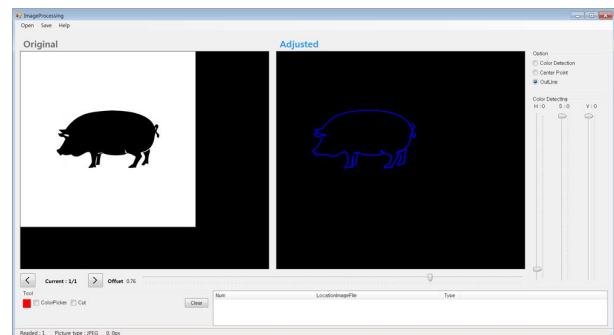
ImageProcessing
Open Save Help

Original

Adjusted

Option
Color Detection
Center Point
OutLine

Color Detecting
H : 0 S : 0 V : 0

<
Current : 1/1
>
Offset 0.76

Tool
ColorPicker Cut
Clear

| Num | LocationImageFile | Type |
|---|---|---|

Readed : 1 Picture type : JPEG 0, 0px